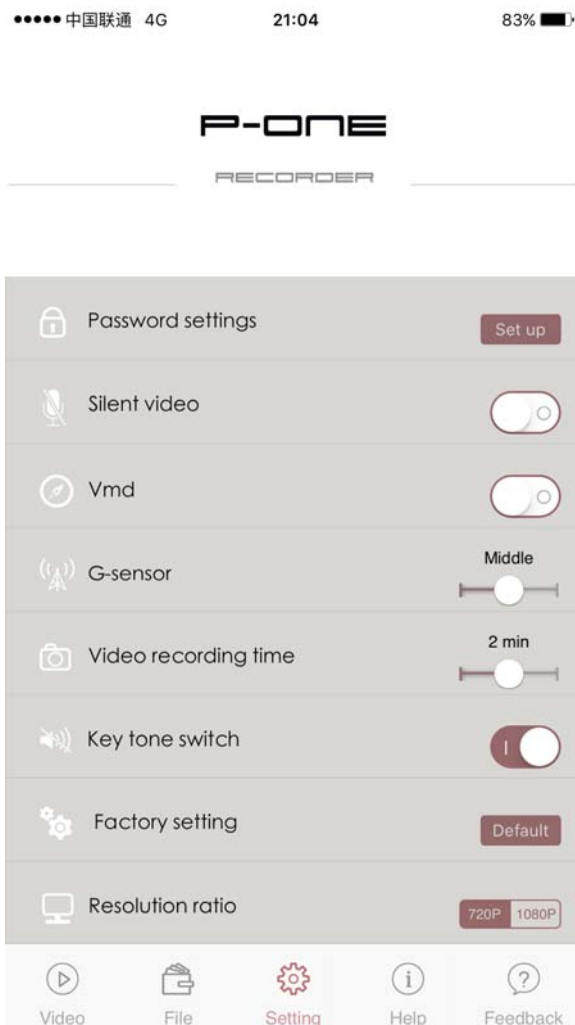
●●●●● 中国联通 4G 21:04 83%

P-ONE
RECORDER

Password settings
Set up

Silent video

Vmd

G-sensor
Middle

Video recording time
2 min

Key tone switch

Factory setting
Default

Resolution ratio
720P 1080P

Video File Setting Help Feedback